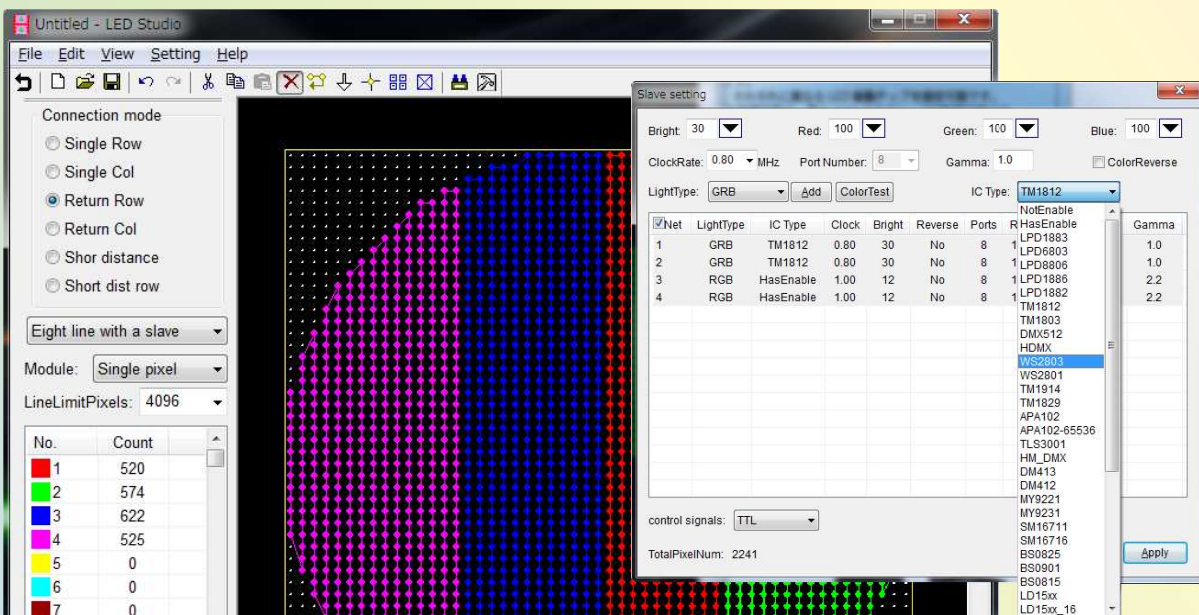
Untitled - LED Studio

File Edit View Setting Help

Connection mode
Single Row
Single Col
Return Row
Return Col
Shor distance
Short dist row

Eight line with a slave

Module: Single pixel

LineLimitPixels: 4096

| No. | Count |
|---|---|
| 1 | 520 |
| 2 | 574 |
| 3 | 622 |
| 4 | 525 |
| 5 | 0 |
| 6 | 0 |
| 7 | 0 |

Slave setting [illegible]

Bright: 30 Red: 100 Green: 100 Blue: 100

ClockRate: 0.80 MHz Port Number: 8 Gamma: 1.0 ColorReverse

LightType: GRB Add ColorTest IC Type: TM1812

| Net | LightType | IC Type | Clock | Bright | Reverse | Ports | R | Gamma |
|---|---|---|---|---|---|---|---|---|
| 1 | GRB | TM1812 | 0.80 | 30 | No | 8 | 1 | 1.0 |
| 2 | GRB | TM1812 | 0.80 | 30 | No | 8 | 1 | 1.0 |
| 3 | RGB | HasEnable | 1.00 | 12 | No | 8 | 1 | 2.2 |
| 4 | RGB | HasEnable | 1.00 | 12 | No | 8 | 1 | 2.2 |

NotEnable
HasEnable
LPD1883
LPD6803
LPD8806
LPD1886
LPD1882
TM1812
TM1803
DMX512
HDMX
WS2803
WS2801
TM1914
TM1829
APA102
APA102-65536
TLS3001
HM_DMX
DM413
DM412
MY9221
MY9231
SM16711
SM16716
BS0825
BS0901
BS0815
LD15xx
LD15xx_16

control signals: TTL

TotalPixelNum: 2241

Apply